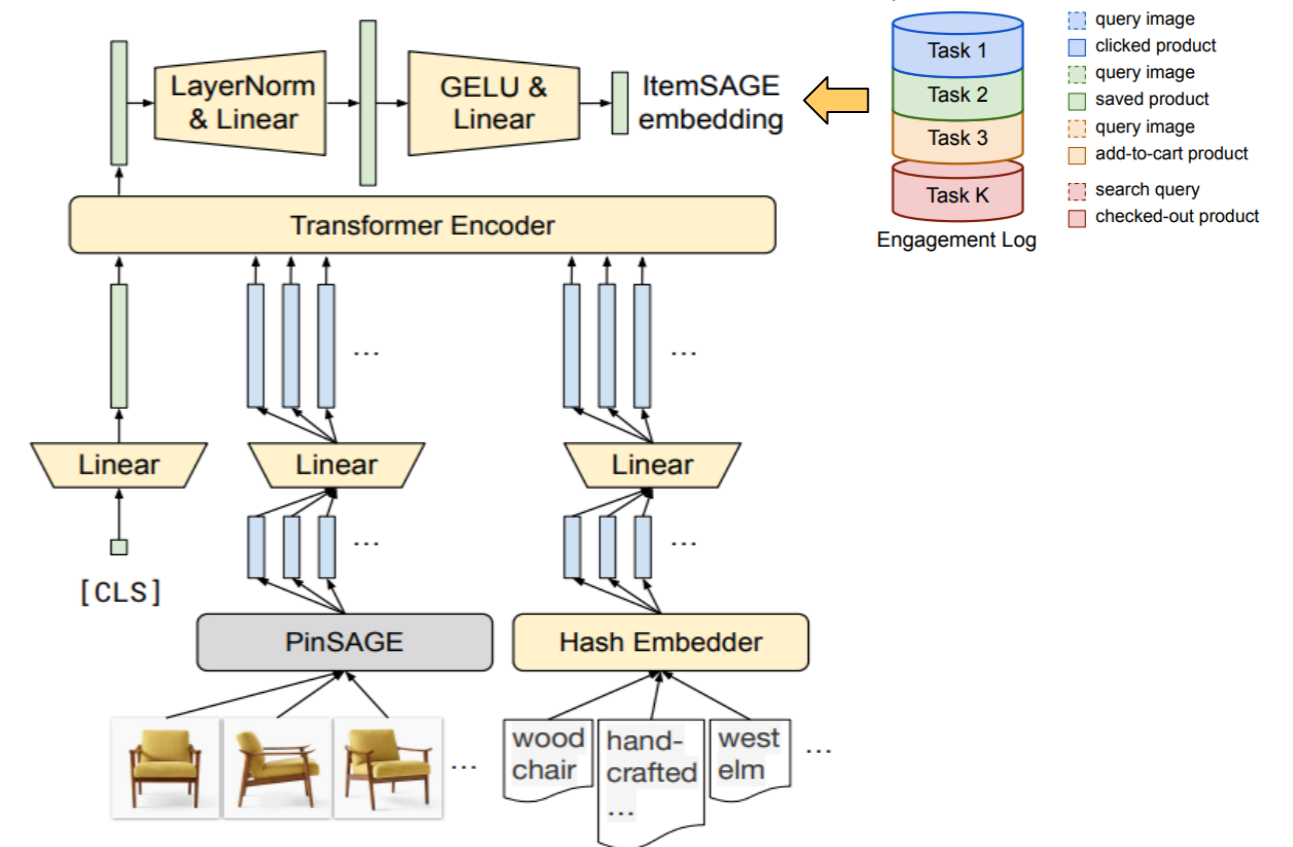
LayerNorm & Linear

GELU & Linear

ItemSAGE embedding

Task 1
Task 2
Task 3
Task K
Engagement Log

query image
clicked product
query image
saved product
query image
add-to-cart product
search query
checked-out product

Transformer Encoder

...

...

Linear

Linear

Linear

...

...

[CLS]

PinSAGE

Hash Embedder

...

wood chair

hand-crafted ...

west elm

...